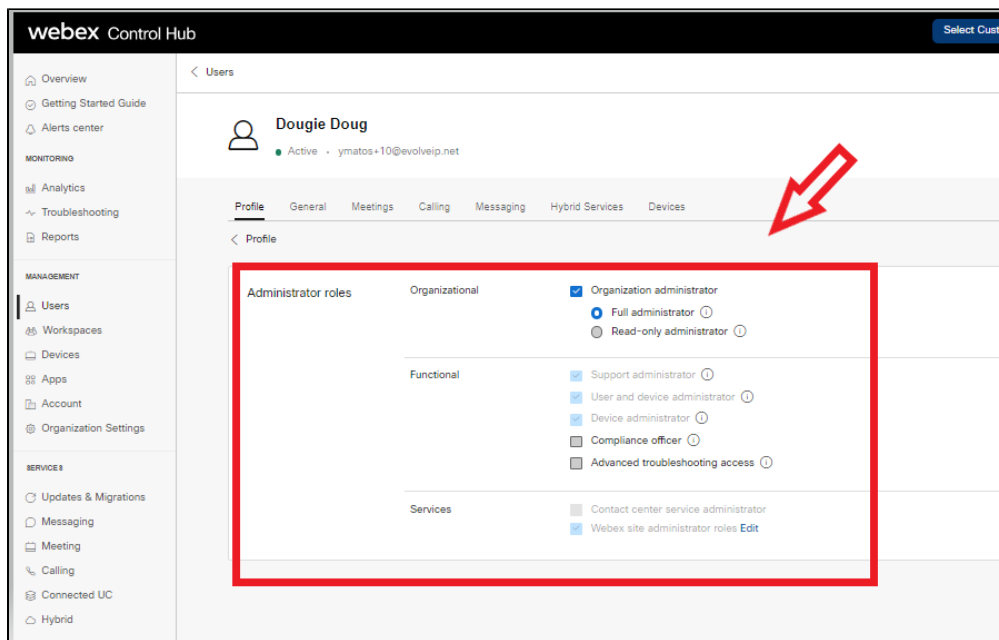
webex Control Hub

Select Cust

Overview
Getting Started Guide
Alerts center

MONITORING

Analytics
Troubleshooting
Reports

MANAGEMENT

Users
Workspaces
Devices
Apps
Account
Organization Settings

SERVICES

Updates & Migrations
Messaging
Meeting
Calling
Connected UC
Hybrid

< Users

Dougie Doug
Active · ymatos+10@evolveip.net

Profile General Meetings Calling Messaging Hybrid Services Devices

< Profile

Administrator roles

Organizational
Organization administrator
Full administrator
Read-only administrator

Functional
Support administrator
User and device administrator
Device administrator
Compliance officer
Advanced troubleshooting access

Services
Contact center service administrator
Webex site administrator roles Edit